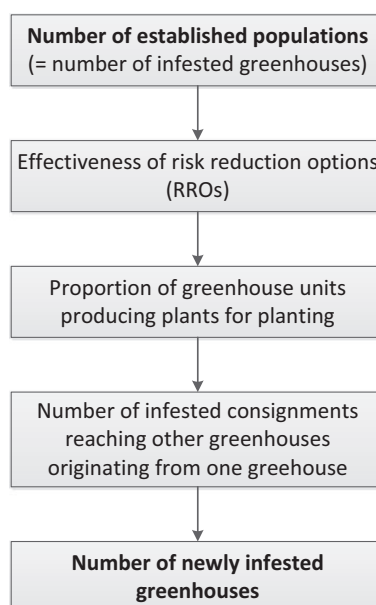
**Number of established populations**
(= number of infested greenhouses)

Effectiveness of risk reduction options
(RROs)

Proportion of greenhouse units producing plants for planting

Number of infested consignments reaching other greenhouses originating from one greehouse

**Number of newly infested greenhouses**